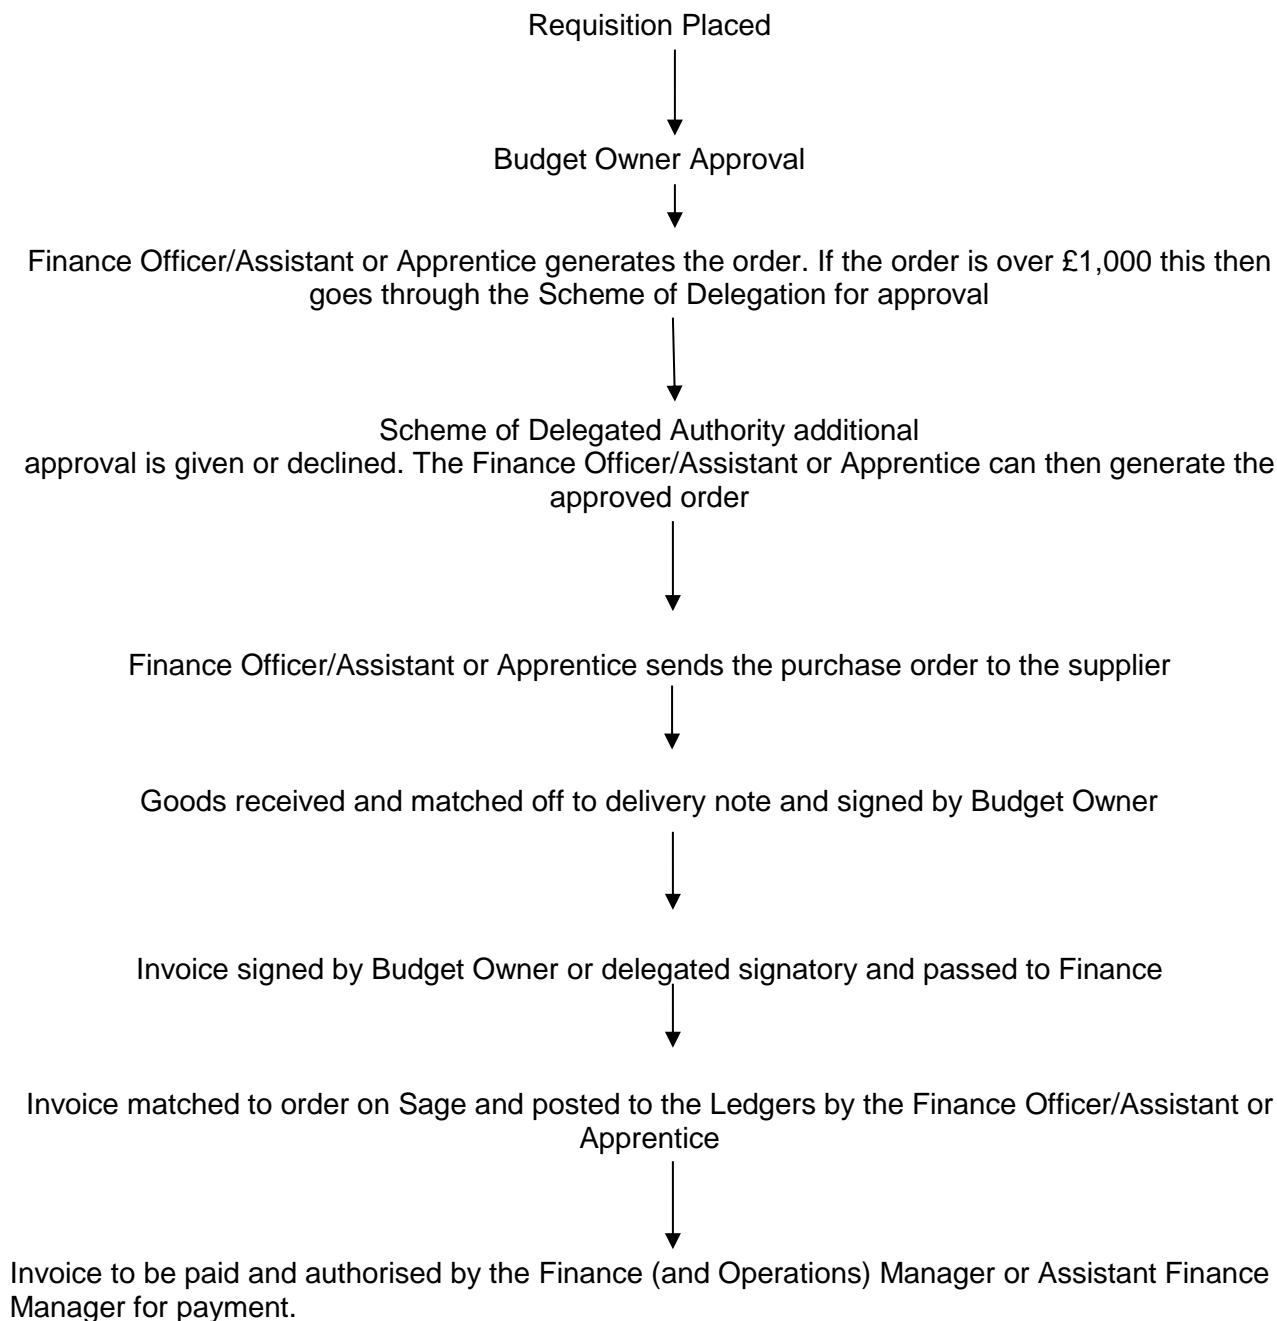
Requisition Placed

Budget Owner Approval

Finance Officer/Assistant or Apprentice generates the order. If the order is over £1,000 this then goes through the Scheme of Delegation for approval

Scheme of Delegated Authority additional approval is given or declined. The Finance Officer/Assistant or Apprentice can then generate the approved order

Finance Officer/Assistant or Apprentice sends the purchase order to the supplier

Goods received and matched off to delivery note and signed by Budget Owner

Invoice signed by Budget Owner or delegated signatory and passed to Finance

Invoice matched to order on Sage and posted to the Ledgers by the Finance Officer/Assistant or Apprentice

Invoice to be paid and authorised by the Finance (and Operations) Manager or Assistant Finance Manager for payment.